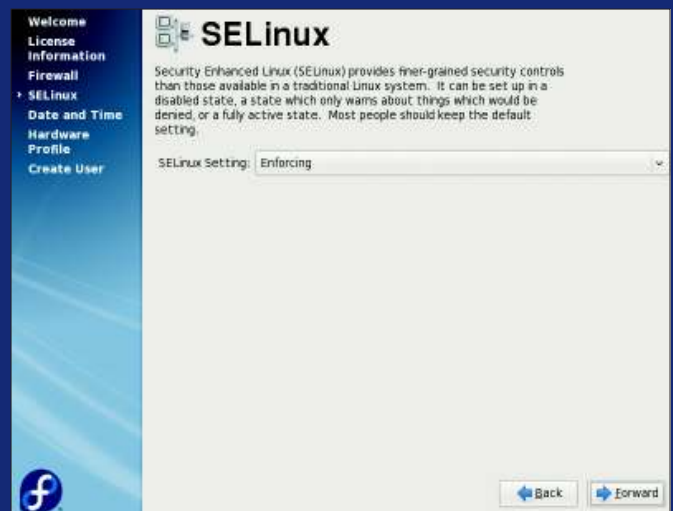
Welcome
License Information
Firewall
› SELinux
Date and Time
Hardware Profile
Create User

SELinux

Security Enhanced Linux (SELinux) provides finer-grained security controls than those available in a traditional Linux system. It can be set up in a disabled state, a state which only warns about things which would be denied, or a fully active state. Most people should keep the default setting.

SELinux Setting: Enforcing

Back
Forward